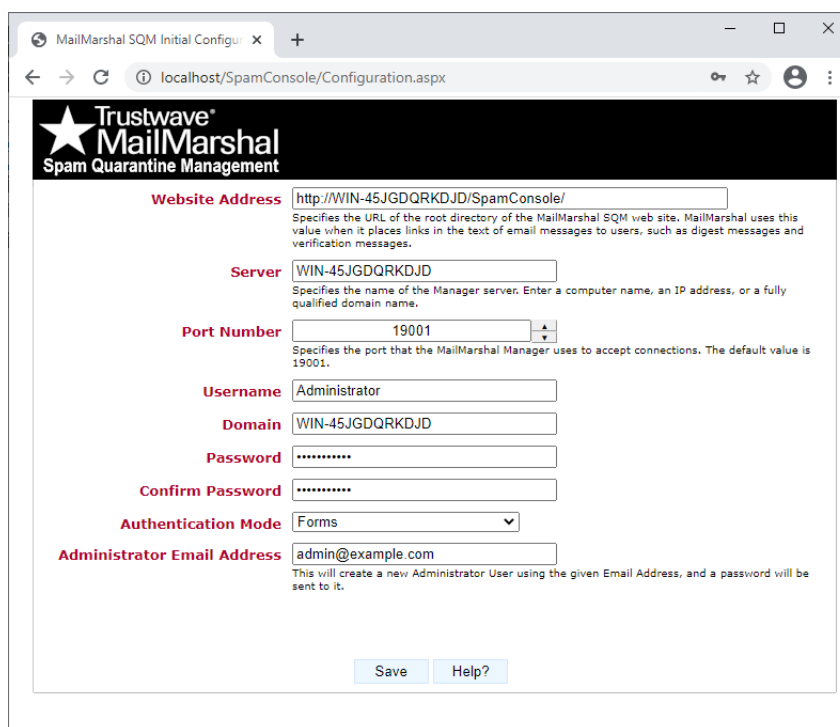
MailMarshal SQM Initial Configur ×

+

localhost/SpamConsole/Configuration.aspx

Trustwave®
MailMarshal
Spam Quarantine Management

Website Address http://WIN-45JGDQRKDJD/SpamConsole/
Specifies the URL of the root directory of the MailMarshal SQM web site. MailMarshal uses this value when it places links in the text of email messages to users, such as digest messages and verification messages.

Server WIN-45JGDQRKDJD
Specifies the name of the Manager server. Enter a computer name, an IP address, or a fully qualified domain name.

Port Number 19001
Specifies the port that the MailMarshal Manager uses to accept connections. The default value is 19001.

Username Administrator

Domain WIN-45JGDQRKDJD

Password ••••••••••

Confirm Password ••••••••••

Authentication Mode Forms

Administrator Email Address admin@example.com
This will create a new Administrator User using the given Email Address, and a password will be sent to it.

Save Help?